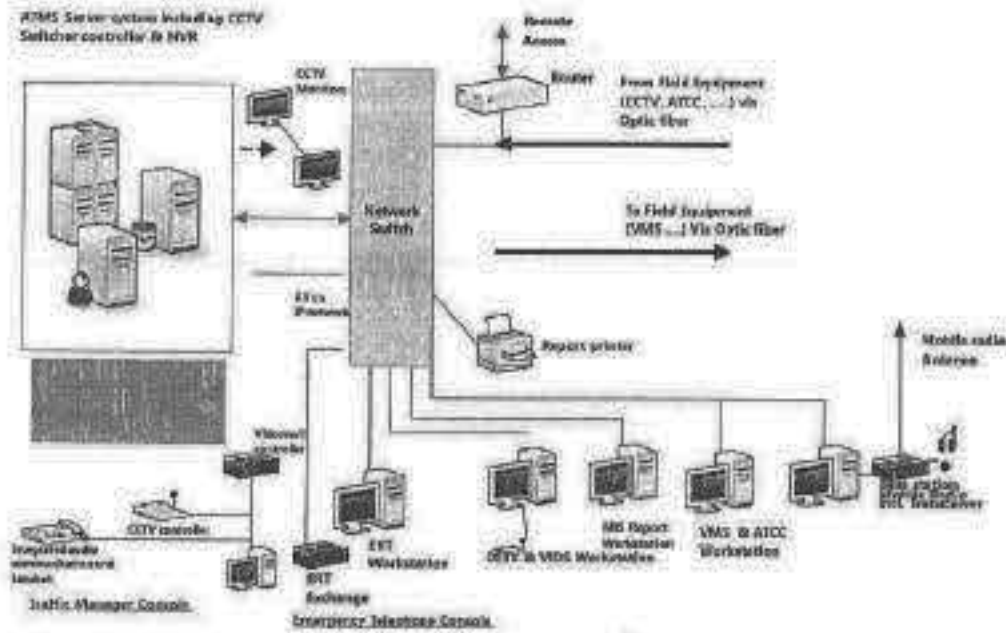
ATMS Server system including CCTV Switcher controller & NVR

CCTV Monitors

Network Switch

Remote Access

Router

From Field Equipment (CCTV, ATCC, ....) via Optic fiber

To Field Equipment (VMS ....) Via Optic fiber

ECs Firewall

Report printer

Mobile radio Antenna

Videowall controller

CCTV controller

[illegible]

Traffic Manager Console

ECT Workstation

ECT Exchange

Emergency Telephone Console

CCTV & VIDS Workstation

MIS Report Workstation

VMS & ATCC Workstation

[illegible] Transceiver